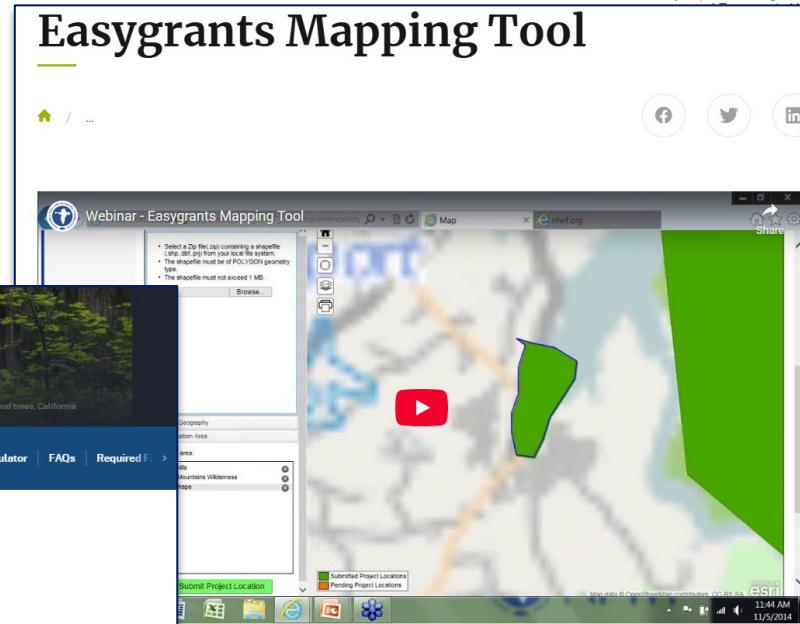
Easygrants Mapping Tool

/ ...

Webinar - Easygrants Mapping Tool

Share

Implementation

Map

nfwf.org

• Select a Zip file(.zip) containing a shapefile (.shp,.dbf,.prj) from your local file system.
• The shapefile must be of POLYGON geometry type.
• The shapefile must not exceed 1 MB.

Browse...

ood trees, California

ulator | FAQs | Required F >

Geography

stom Area

area

ills

Mountains Wilderness

hape

Submit Project Location

Submitted Project Locations
Pending Project Locations

Map data © OpenStreetMap contributors, CC-BY-SA

esri

11:44 AM
11/5/2014